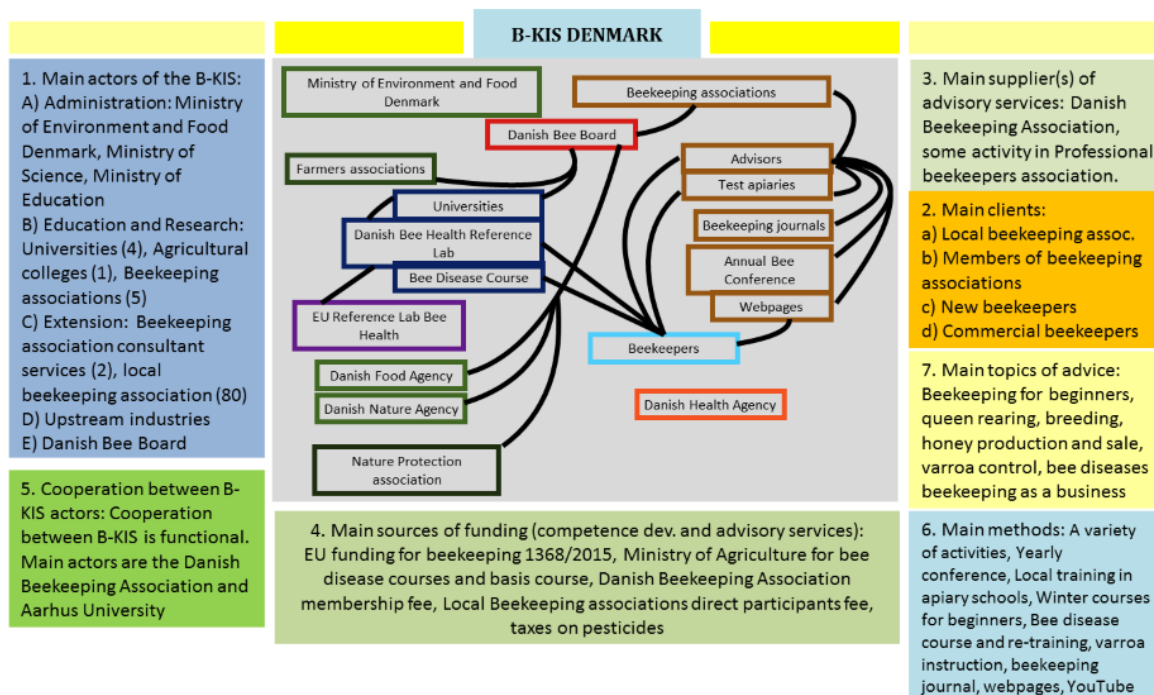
B-KIS DENMARK

1. Main actors of the B-KIS:
A) Administration: Ministry of Environment and Food Denmark, Ministry of Science, Ministry of Education
B) Education and Research: Universities (4), Agricultural colleges (1), Beekeeping associations (5)
C) Extension: Beekeeping association consultant services (2), local beekeeping association (80)
D) Upstream industries
E) Danish Bee Board

5. Cooperation between B-KIS actors: Cooperation between B-KIS is functional. Main actors are the Danish Beekeeping Association and Aarhus University

Ministry of Environment and Food Denmark

Beekeeping associations

Danish Bee Board

Farmers associations

Advisors

Test apiaries

Universities

Danish Bee Health Reference Lab

Beekeeping journals

Bee Disease Course

Annual Bee Conference

Webpages

EU Reference Lab Bee Health

Beekeepers

Danish Food Agency

Danish Nature Agency

Danish Health Agency

Nature Protection association

4. Main sources of funding (competence dev. and advisory services): EU funding for beekeeping 1368/2015, Ministry of Agriculture for bee disease courses and basis course, Danish Beekeeping Association membership fee, Local Beekeeping associations direct participants fee, taxes on pesticides

3. Main supplier(s) of advisory services: Danish Beekeeping Association, some activity in Professional beekeepers association.

2. Main clients:
a) Local beekeeping assoc.
b) Members of beekeeping associations
c) New beekeepers
d) Commercial beekeepers

7. Main topics of advice: Beekeeping for beginners, queen rearing, breeding, honey production and sale, varroa control, bee diseases beekeeping as a business

6. Main methods: A variety of activities, Yearly conference, Local training in apiary schools, Winter courses for beginners, Bee disease course and re-training, varroa instruction, beekeeping journal, webpages, YouTube